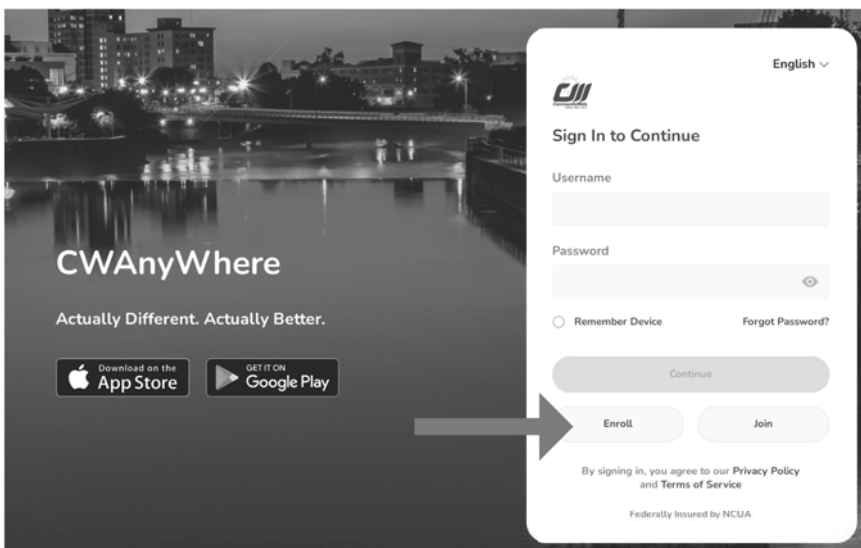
CWAnyWhere

Actually Different. Actually Better.

Download on the App Store

GET IT ON Google Play

English

CW

Sign In to Continue

Username

Password

Remember Device

Forgot Password?

Continue

Enroll

Join

By signing in, you agree to our Privacy Policy and Terms of Service

Federally Insured by NCUA